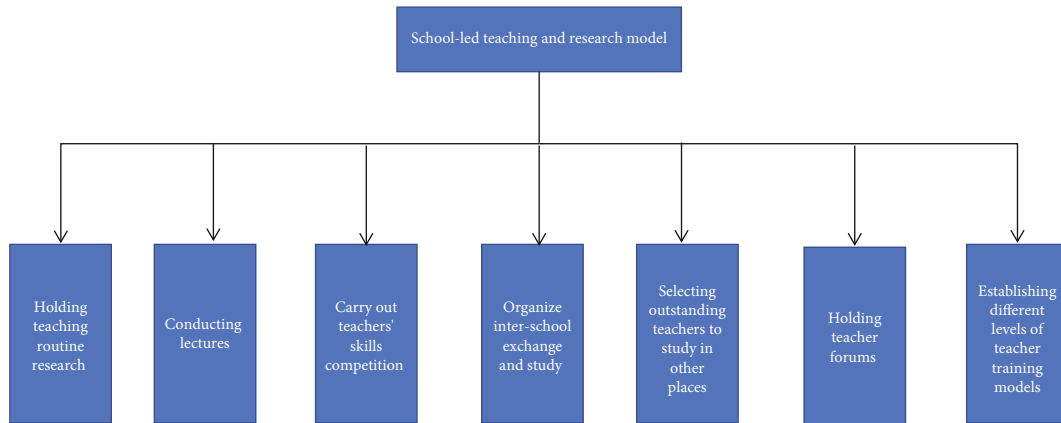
School-led teaching and research model

Holding teaching routine research

Conducting lectures

Carry out teachers' skills competition

Organize inter-school exchange and study

Selecting outstanding teachers to study in other places

Holding teacher forums

Establishing different levels of teacher training models